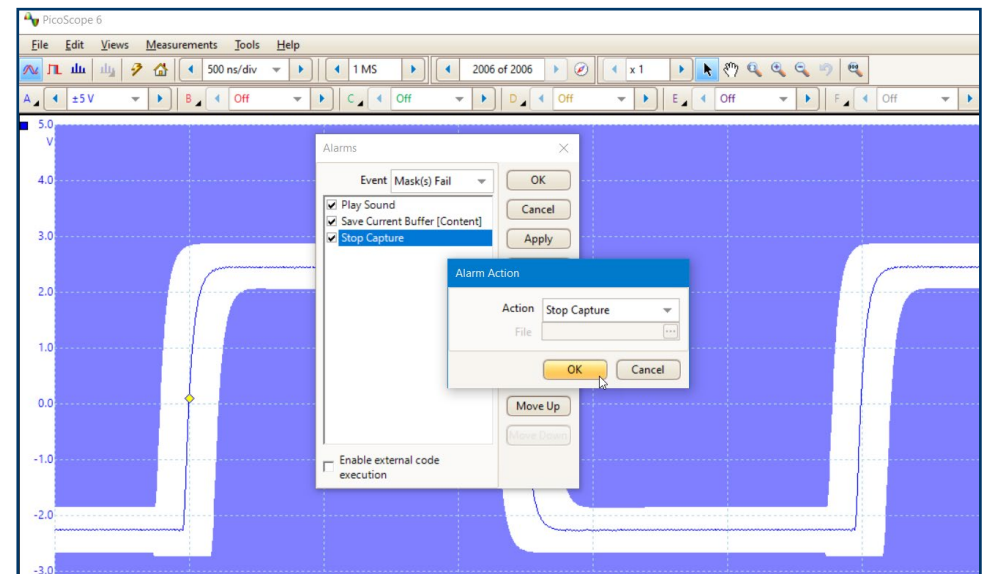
PicoScope 6

File Edit Views Measurements Tools Help

500 ns/div
1 MS
2006 of 2006
x 1

A ±5 V
B Off
C Off
D Off
E Off
F Off

5.0
V
4.0
3.0
2.0
1.0
0.0
-1.0
-2.0
-3.0

Alarms

Event Mask(s) Fail

Play Sound
Save Current Buffer [Content]
Stop Capture

OK
Cancel
Apply

Move Up
Move Down

Enable external code execution

Alarm Action

Action Stop Capture
File

OK
Cancel